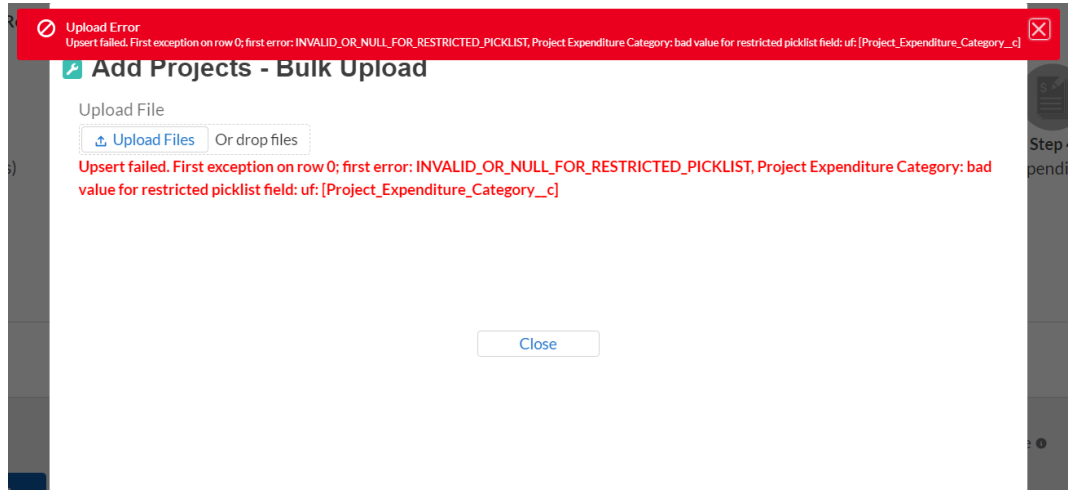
Upload Error
Upsert failed. First exception on row 0; first error: INVALID_OR_NULL_FOR_RESTRICTED_PICKLIST, Project Expenditure Category: bad value for restricted picklist field: uf: [Project_Expenditure_Category__c]

Add Projects - Bulk Upload

Upload File

Upload Files Or drop files

Upsert failed. First exception on row 0; first error: INVALID_OR_NULL_FOR_RESTRICTED_PICKLIST, Project Expenditure Category: bad value for restricted picklist field: uf: [Project_Expenditure_Category__c]

Close

Step
pendi